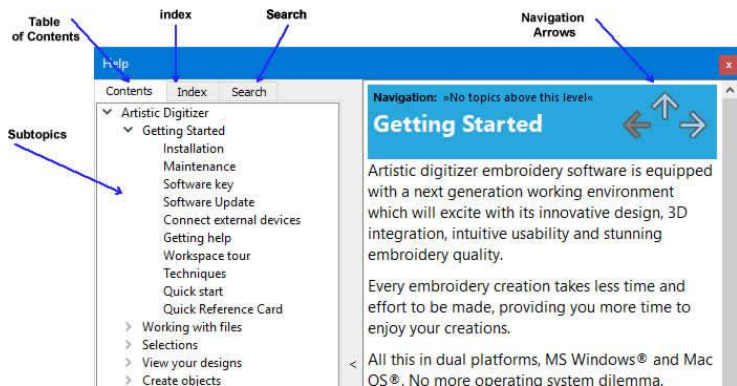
Table of Contents

index

Search

Navigation Arrows

Subtopics

Help

x

Contents

Index

Search

Artistic Digitizer

Getting Started

Installation

Maintenance

Software key

Software Update

Connect external devices

Getting help

Workspace tour

Techniques

Quick start

Quick Reference Card

Working with files

Selections

View your designs

Create objects

<

Navigation: »No topics above this level«

Getting Started

Artistic digitizer embroidery software is equipped with a next generation working environment which will excite with its innovative design, 3D integration, intuitive usability and stunning embroidery quality.

Every embroidery creation takes less time and effort to be made, providing you more time to enjoy your creations.

All this in dual platforms, MS Windows® and Mac OS®. No more operating system dilemma.